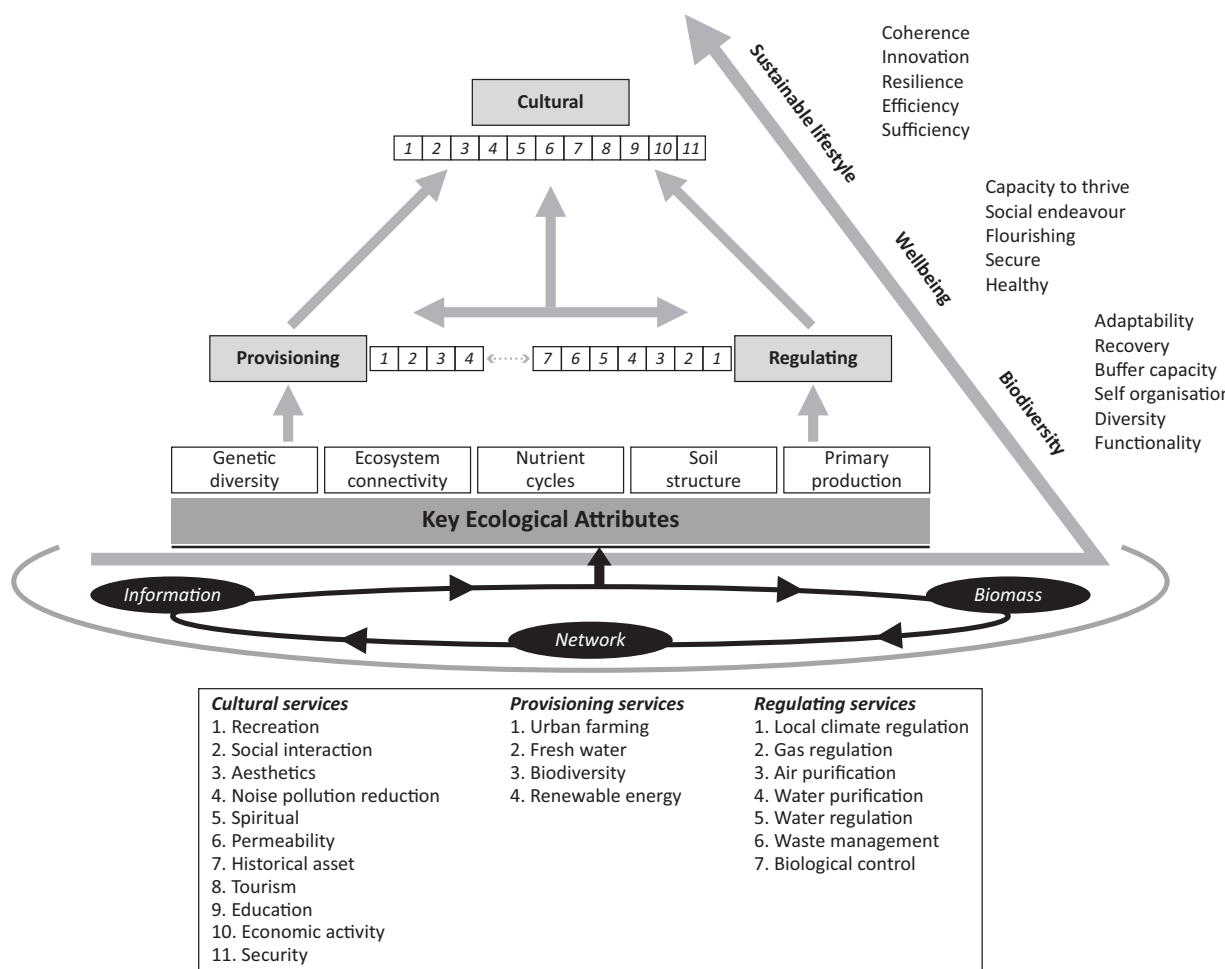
Coherence
Innovation
Resilience
Efficiency
Sufficiency

Sustainable lifestyle

Cultural

| 1 | 2 | 3 | 4 | 5 | 6 | 7 | 8 | 9 | 10 | 11 |
|---|---|---|---|---|---|---|---|---|---|---|

Capacity to thrive
Social endeavour
Flourishing
Secure
Healthy

Wellbeing

Adaptability
Recovery
Buffer capacity
Self organisation
Diversity
Functionality

Biodiversity

Provisioning

| 1 | 2 | 3 | 4 |
|---|---|---|---|

| 7 | 6 | 5 | 4 | 3 | 2 | 1 |
|---|---|---|---|---|---|---|

Regulating

Genetic diversity

Ecosystem connectivity

Nutrient cycles

Soil structure

Primary production

Key Ecological Attributes

Information

Biomass

Network

Cultural services
1. Recreation
2. Social interaction
3. Aesthetics
4. Noise pollution reduction
5. Spiritual
6. Permeability
7. Historical asset
8. Tourism
9. Education
10. Economic activity
11. Security

Provisioning services
1. Urban farming
2. Fresh water
3. Biodiversity
4. Renewable energy

Regulating services
1. Local climate regulation
2. Gas regulation
3. Air purification
4. Water purification
5. Water regulation
6. Waste management
7. Biological control